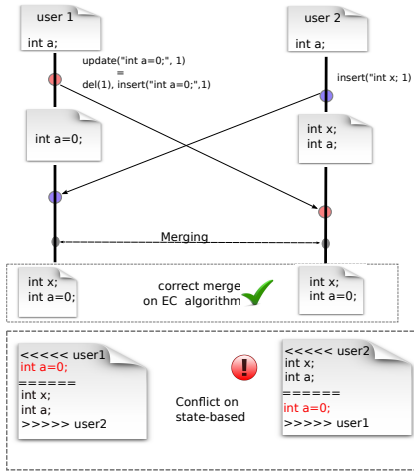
user 1

int a;

update("int a=0;", 1)
=
del(1), insert("int a=0;",1)

user 2

int a;

insert("int x; 1)

int a=0;

int x;
int a;

Merging

int x;
int a=0;

correct merge
on EC algorithm

int x;
int a=0;

<<<<<< user1
int a=0;
======
int x;
int a;
>>>>>> user2

!

Conflict on
state-based

<<<<<< user2
int x;
int a;
======
int a=0;
>>>>>> user1